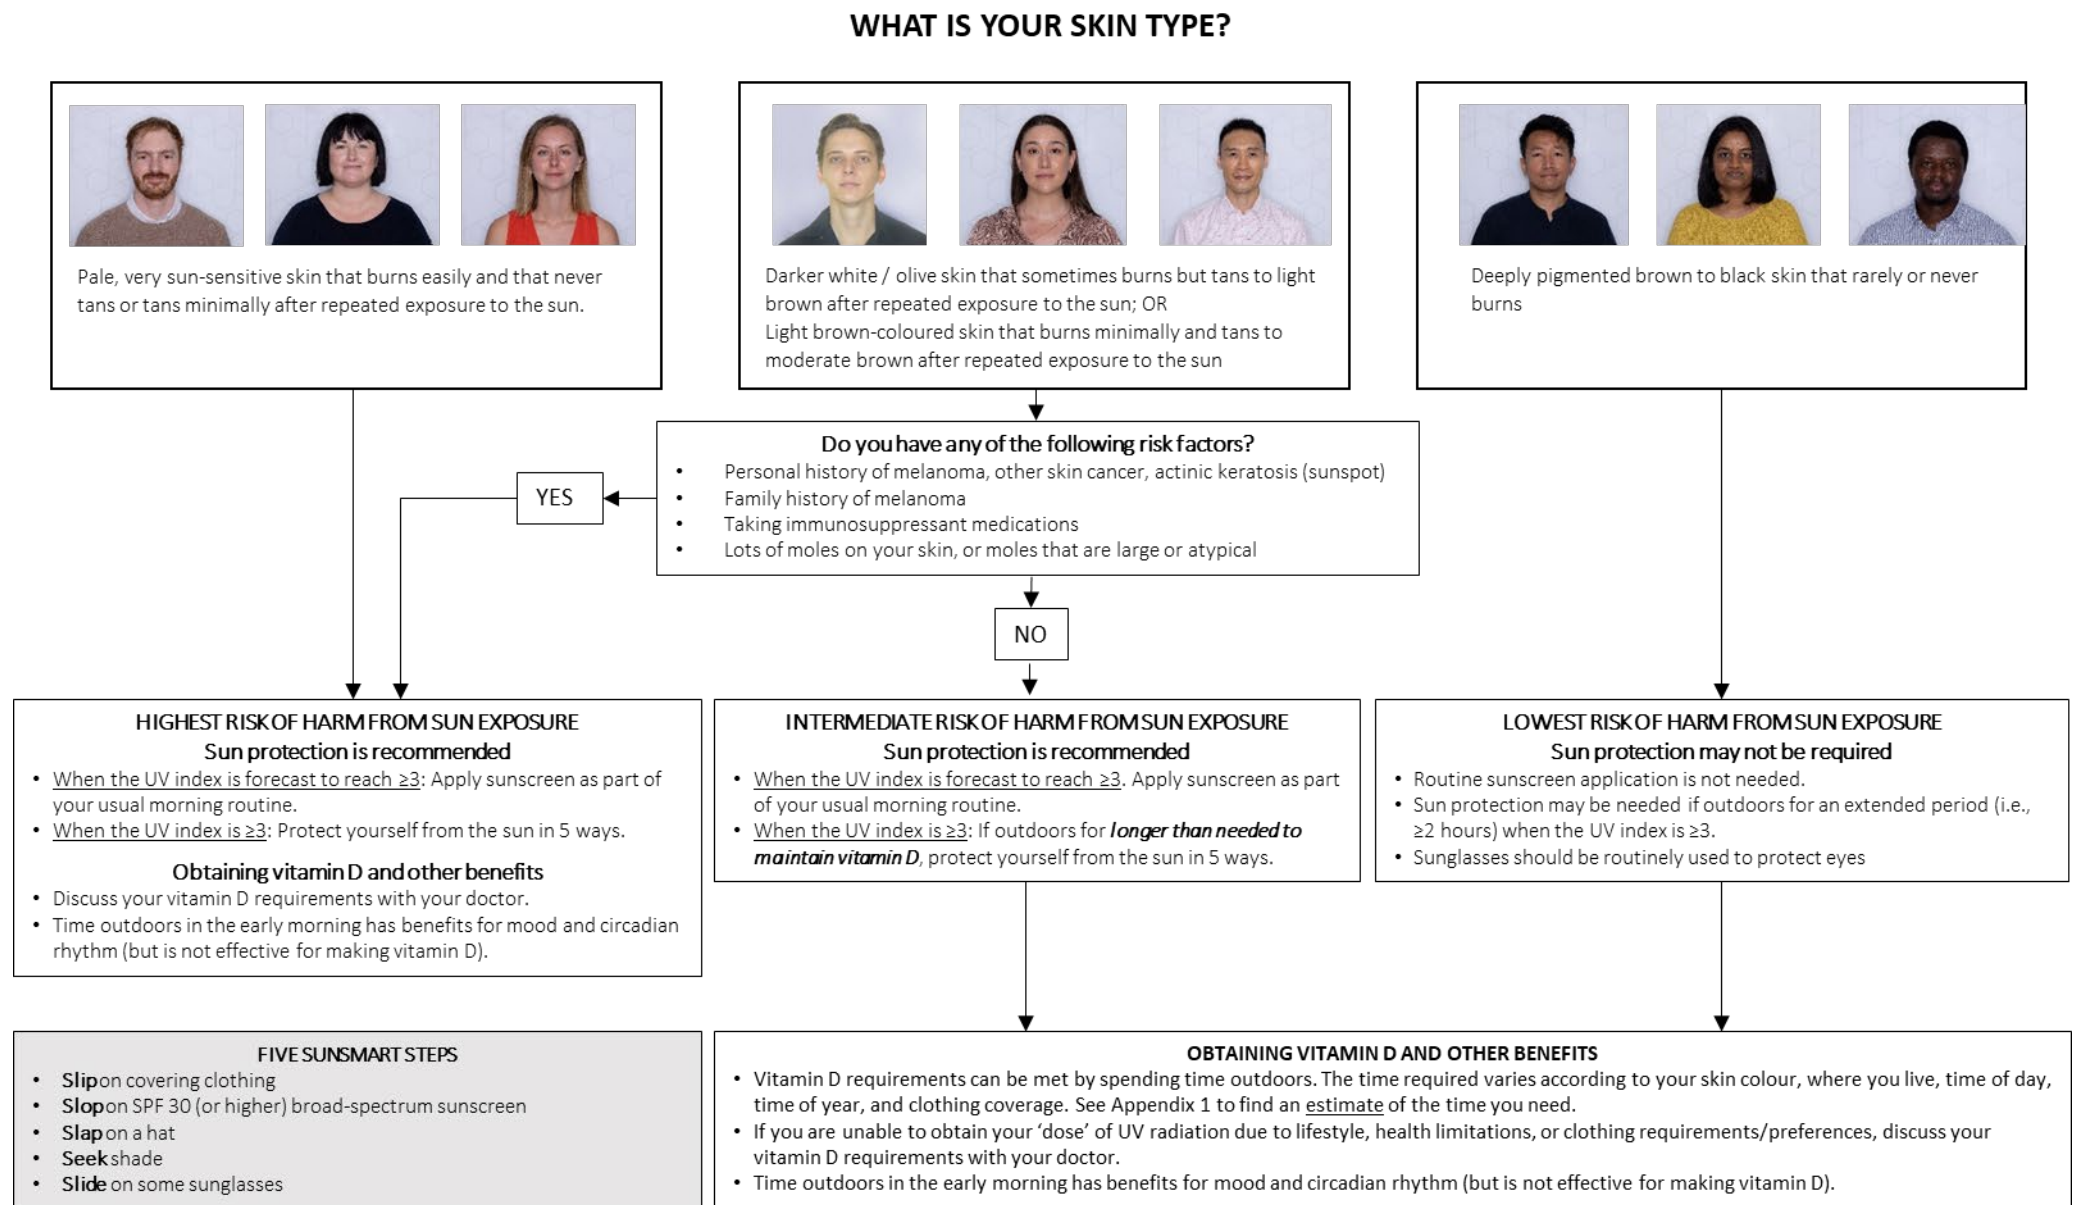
WHAT IS YOUR SKIN TYPE?

Pale, very sun-sensitive skin that burns easily and that never tans or tans minimally after repeated exposure to the sun.

Darker white / olive skin that sometimes burns but tans to light brown after repeated exposure to the sun; OR
Light brown-coloured skin that burns minimally and tans to moderate brown after repeated exposure to the sun

Deeply pigmented brown to black skin that rarely or never burns

Do you have any of the following risk factors?
- Personal history of melanoma, other skin cancer, actinic keratosis (sunspot)
- Family history of melanoma
- Taking immunosuppressant medications
- Lots of moles on your skin, or moles that are large or atypical

YES

NO

HIGHEST RISK OF HARM FROM SUN EXPOSURE
Sun protection is recommended
- When the UV index is forecast to reach ≥3: Apply sunscreen as part of your usual morning routine.
- When the UV index is ≥3: Protect yourself from the sun in 5 ways.

Obtaining vitamin D and other benefits
- Discuss your vitamin D requirements with your doctor.
- Time outdoors in the early morning has benefits for mood and circadian rhythm (but is not effective for making vitamin D).

INTERMEDIATE RISK OF HARM FROM SUN EXPOSURE
Sun protection is recommended
- When the UV index is forecast to reach ≥3. Apply sunscreen as part of your usual morning routine.
- When the UV index is ≥3: If outdoors for ***longer than needed to maintain vitamin D***, protect yourself from the sun in 5 ways.

LOWEST RISK OF HARM FROM SUN EXPOSURE
Sun protection may not be required
- Routine sunscreen application is not needed.
- Sun protection may be needed if outdoors for an extended period (i.e., ≥2 hours) when the UV index is ≥3.
- Sunglasses should be routinely used to protect eyes

FIVE SUNSMART STEPS
- **Slip** on covering clothing
- **Slop** on SPF 30 (or higher) broad-spectrum sunscreen
- **Slap** on a hat
- **Seek** shade
- **Slide** on some sunglasses

OBTAINING VITAMIN D AND OTHER BENEFITS
- Vitamin D requirements can be met by spending time outdoors. The time required varies according to your skin colour, where you live, time of day, time of year, and clothing coverage. See Appendix 1 to find an estimate of the time you need.
- If you are unable to obtain your 'dose' of UV radiation due to lifestyle, health limitations, or clothing requirements/preferences, discuss your vitamin D requirements with your doctor.
- Time outdoors in the early morning has benefits for mood and circadian rhythm (but is not effective for making vitamin D).